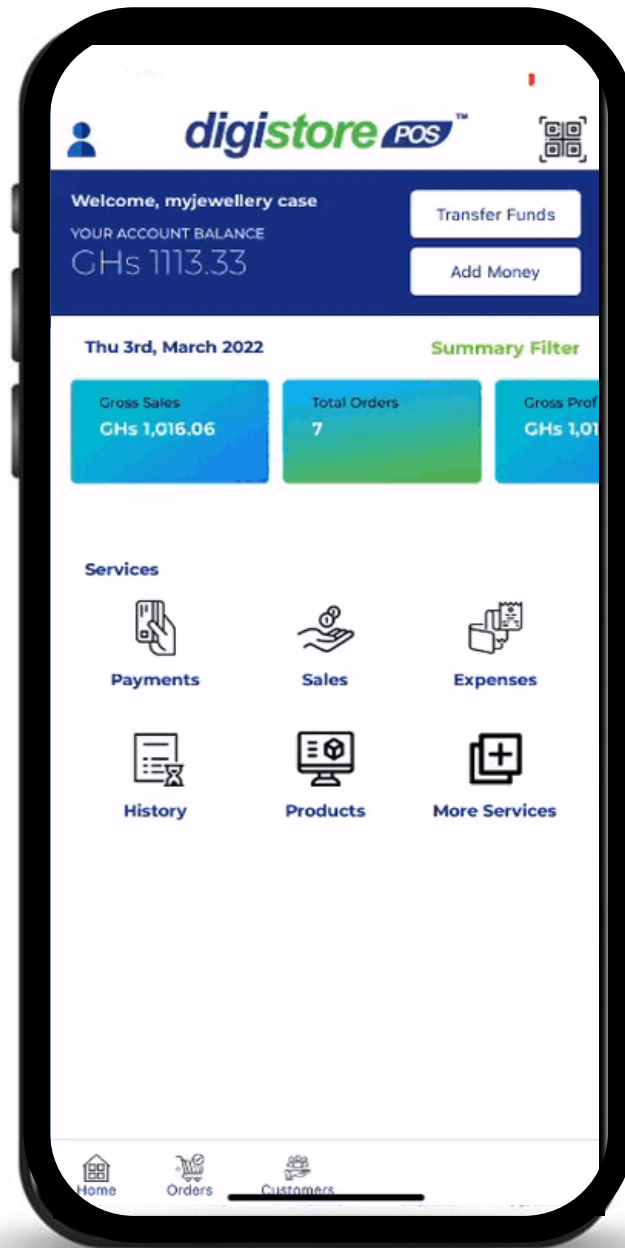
digistore POS™

Welcome, myjewellery case
YOUR ACCOUNT BALANCE
GHs 1113.33

Transfer Funds
Add Money

Thu 3rd, March 2022
Summary Filter

Gross Sales
GHs 1,016.06

Total Orders
7

Gross Prof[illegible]
GHs 1,01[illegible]

Services

Payments
Sales
Expenses
History
Products
More Services

Home
Orders
Customers